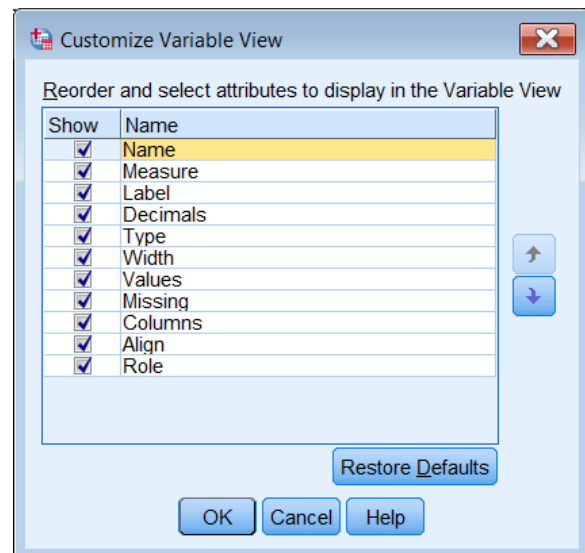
Customize Variable View

Reorder and select attributes to display in the Variable View

| Show | Name |
|---|---|
| ☑ | Name |
| ☑ | Measure |
| ☑ | Label |
| ☑ | Decimals |
| ☑ | Type |
| ☑ | Width |
| ☑ | Values |
| ☑ | Missing |
| ☑ | Columns |
| ☑ | Align |
| ☑ | Role |

Restore Defaults

OK Cancel Help